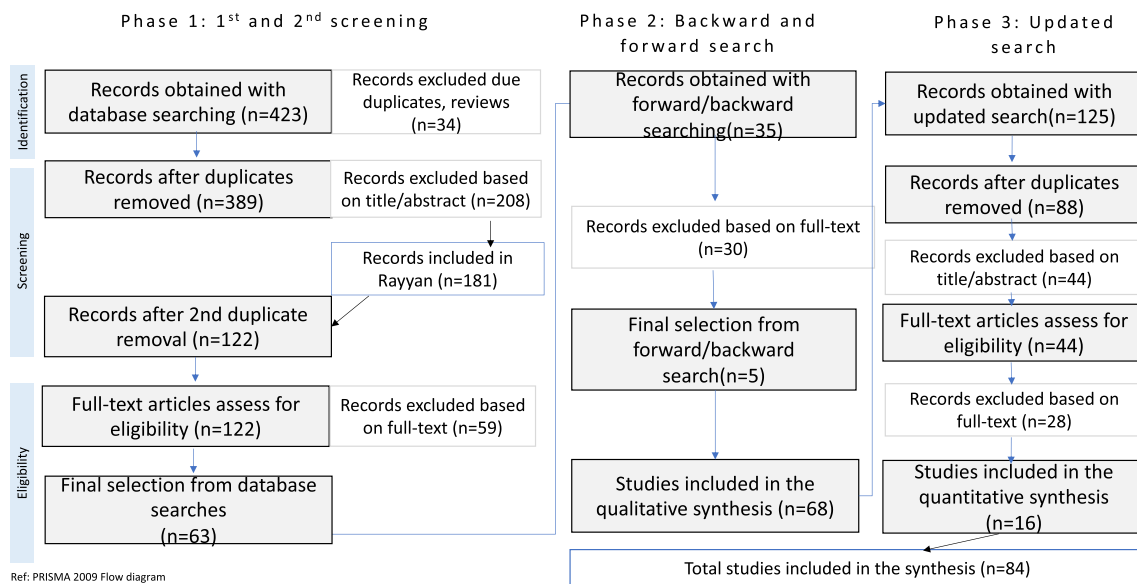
Phase 1: 1$^{st}$ and 2$^{nd}$ screening

Identification

Records obtained with database searching (n=423)

Records excluded due duplicates, reviews (n=34)

Screening

Records after duplicates removed (n=389)

Records excluded based on title/abstract (n=208)

Records included in Rayyan (n=181)

Records after 2nd duplicate removal (n=122)

Eligibility

Full-text articles assess for eligibility (n=122)

Records excluded based on full-text (n=59)

Final selection from database searches (n=63)

Phase 2: Backward and forward search

Records obtained with forward/backward searching(n=35)

Records excluded based on full-text (n=30)

Final selection from forward/backward search(n=5)

Studies included in the qualitative synthesis (n=68)

Phase 3: Updated search

Records obtained with updated search(n=125)

Records after duplicates removed (n=88)

Records excluded based on title/abstract (n=44)

Full-text articles assess for eligibility (n=44)

Records excluded based on full-text (n=28)

Studies included in the quantitative synthesis (n=16)

Total studies included in the synthesis (n=84)

Ref: PRISMA 2009 Flow diagram